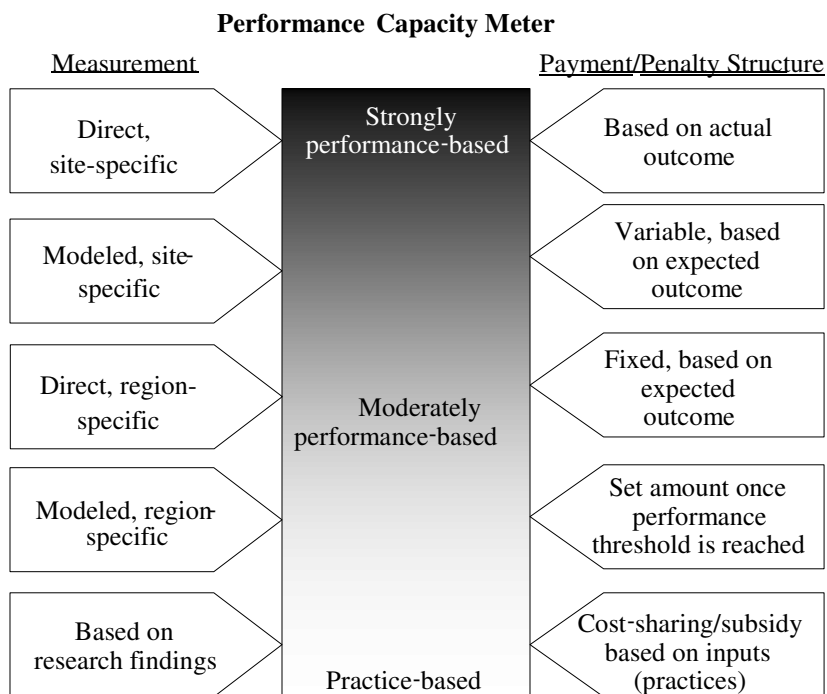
Performance Capacity Meter

Measurement

Payment/Penalty Structure

Direct, site-specific

Strongly performance-based

Based on actual outcome

Modeled, site-specific

Variable, based on expected outcome

Direct, region-specific

Moderately performance-based

Fixed, based on expected outcome

Modeled, region-specific

Set amount once performance threshold is reached

Based on research findings

Practice-based

Cost-sharing/subsidy based on inputs (practices)